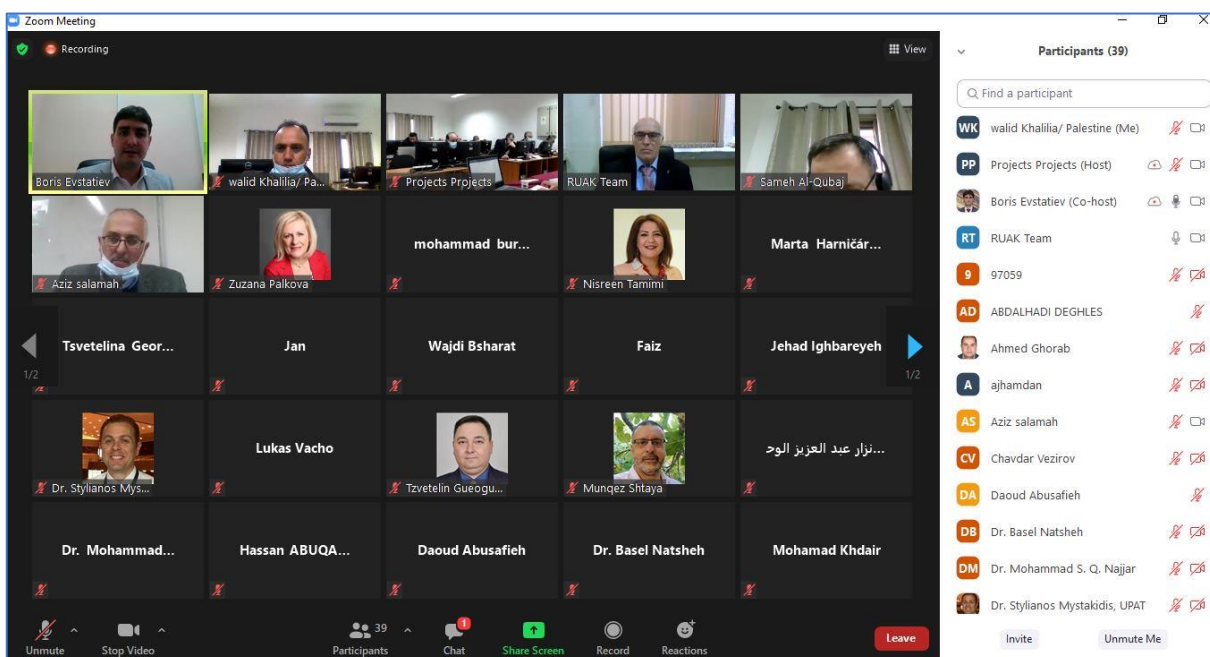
Zoom Meeting

Recording

View

Boris Evstatiev

walid Khalilia/ Pa...

Projects Projects

RUAK Team

Sameh Al-Qubaj

Aziz salamah

Zuzana Palkova

mohammad bur...

Nisreen Tamimi

Marta Harničár...

Tsvetelina Geor...

Jan

Wajdi Bsharat

Faiz

Jehad Ighbareyeh

1/2

1/2

Dr. Stylianos Mys...

Lukas Vacho

Tzvetelin Gueogu...

Munqez Shtaya

...نزار عبد العزيز الوح

Dr. Mohammad...

Hassan ABUQA...

Daoud Abusafieh

Dr. Basel Natsheh

Mohamad Khdair

Unmute

Stop Video

39

Participants

1

Chat

Share Screen

Record

Reactions

Leave

Participants (39)

Find a participant

WK walid Khalilia/ Palestine (Me)

PP Projects Projects (Host)

Boris Evstatiev (Co-host)

RT RUAK Team

9 97059

AD ABDALHADI DEGHLES

Ahmed Ghorab

A ajhamdan

AS Aziz salamah

CV Chavdar Vezirov

DA Daoud Abusafieh

DB Dr. Basel Natsheh

DM Dr. Mohammad S. Q. Najjar

Dr. Stylianos Mystakidis, UPAT

Invite

Unmute Me